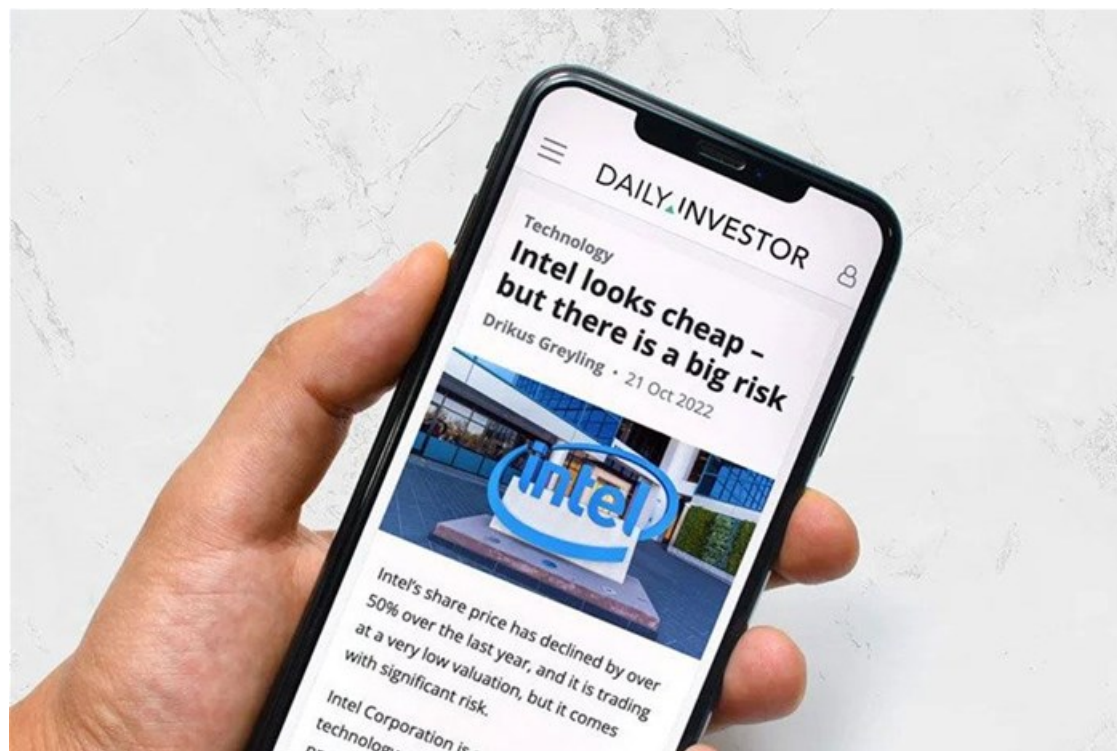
DAILY INVESTOR

Technology

Intel looks cheap – but there is a big risk

Drikus Greyling • 21 Oct 2022

intel

Intel's share price has declined by over 50% over the last year, and it is trading at a very low valuation, but it comes with significant risk.

Intel Corporation is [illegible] technology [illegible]